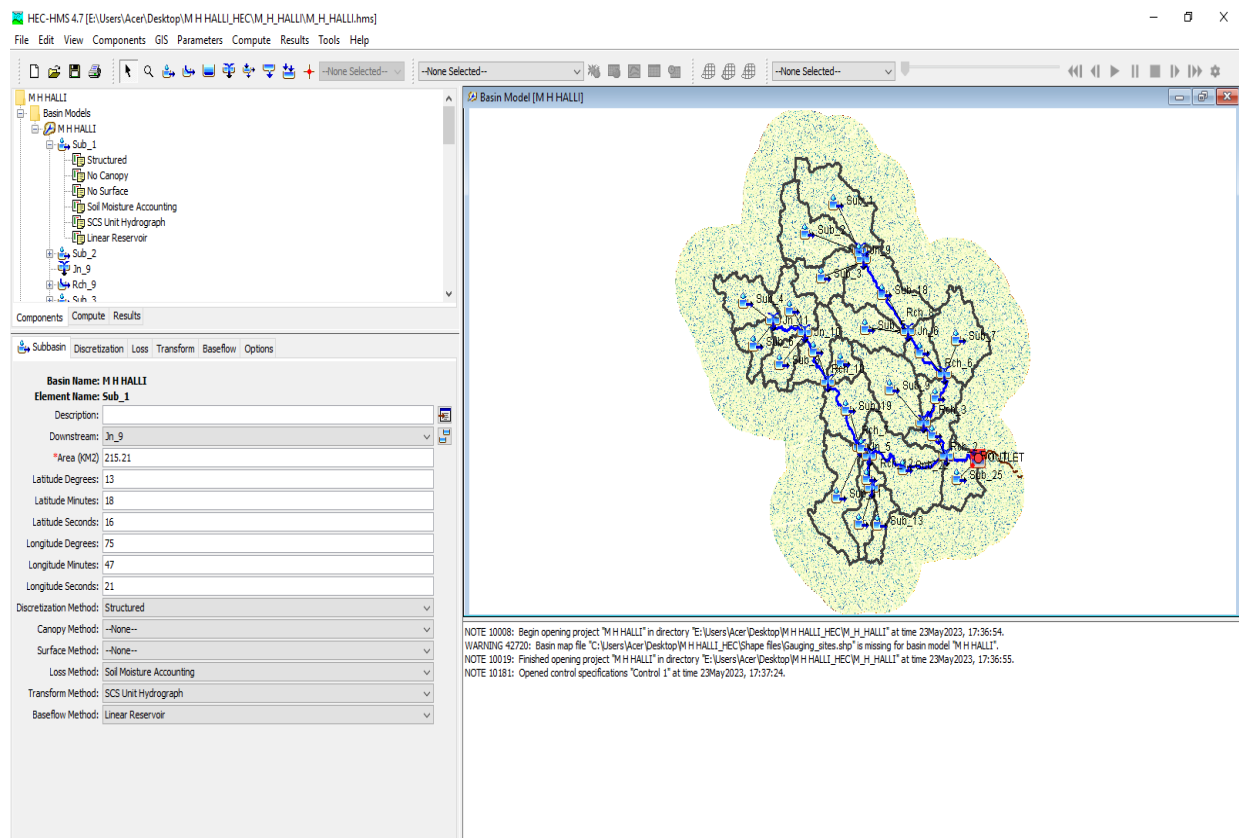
HEC-HMS 4.7 [E:\Users\Acer\Desktop\M H HALLI_HEC\M_H_HALLI\M_H_HALLI.hms]

File Edit View Components GIS Parameters Compute Results Tools Help

--None Selected-- --None Selected-- --None Selected--

M H HALLI
Basin Models
M H HALLI
Sub_1
Structured
No Canopy
No Surface
Soil Moisture Accounting
SCS Unit Hydrograph
Linear Reservoir
Sub_2
Jn_9
Rch_9
Sub_3

Components Compute Results

Subbasin Discretization Loss Transform Baseflow Options

Basin Name: M H HALLI
Element Name: Sub_1
Description:
Downstream: Jn_9
*Area (KM2) 215.21
Latitude Degrees: 13
Latitude Minutes: 18
Latitude Seconds: 16
Longitude Degrees: 75
Longitude Minutes: 47
Longitude Seconds: 21
Discretization Method: Structured
Canopy Method: --None--
Surface Method: --None--
Loss Method: Soil Moisture Accounting
Transform Method: SCS Unit Hydrograph
Baseflow Method: Linear Reservoir

Basin Model [M H HALLI]

Sub_2 Sub_3 Jn_9 Sub_18 Sub_4 Jn_11 Sub_10 Rch Jn_6 Sub_7 Sub_6 Sub Rch_11 Rch_6 Sub_9 Sub_19 Rch_3 Rch Jn_5 Rch_2 OUTLET Sub_25 Sub_11 Sub_13

NOTE 10008: Begin opening project "M H HALLI" in directory "E:\Users\Acer\Desktop\M H HALLI_HEC\M_H_HALLI" at time 23May2023, 17:36:54.
WARNING 42720: Basin map file "C:\Users\Acer\Desktop\M H HALLI_HEC\Shape files\Gauging_sites.shp" is missing for basin model "M H HALLI".
NOTE 10019: Finished opening project "M H HALLI" in directory "E:\Users\Acer\Desktop\M H HALLI_HEC\M_H_HALLI" at time 23May2023, 17:36:55.
NOTE 10181: Opened control specifications "Control 1" at time 23May2023, 17:37:24.